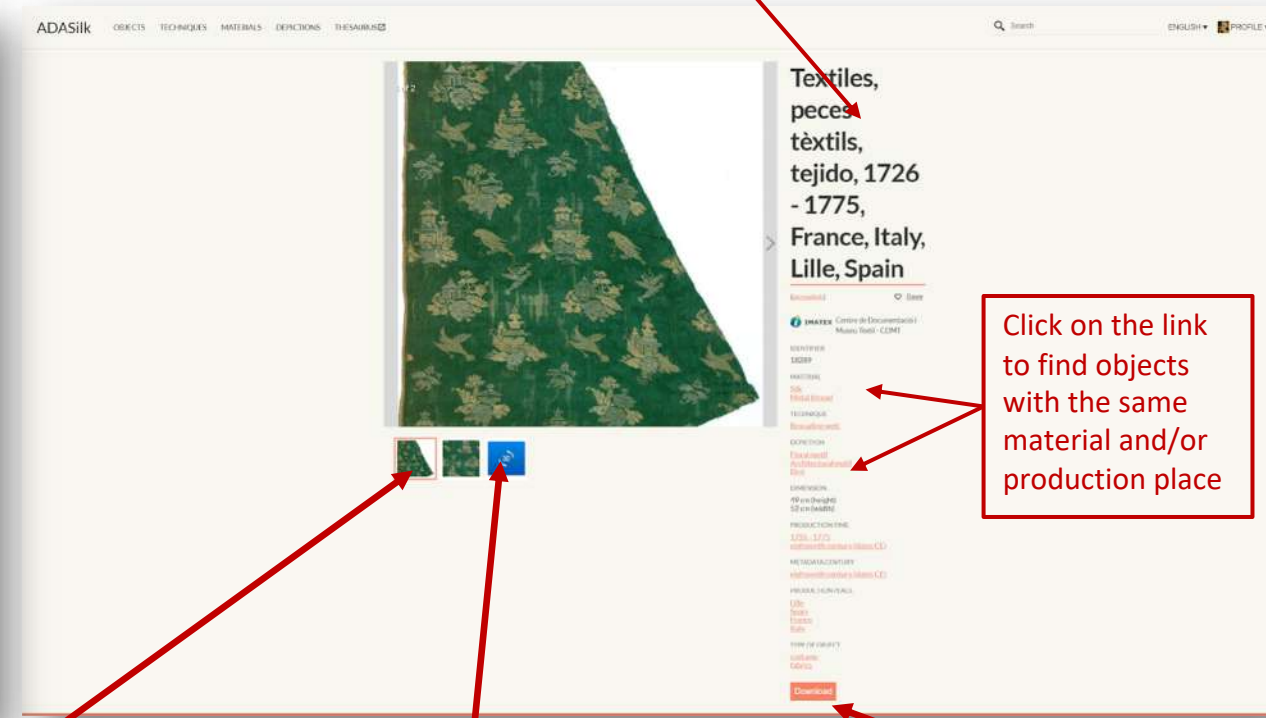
ADASilk OBJECTS TECHNIQUES MATERIALS DEPICTIONS THESAURUS

Search

ENGLISH PROFILE

1 / 2

Textiles, peces tèxtils, tejido, 1726 - 1775, France, Italy, Lille, Spain

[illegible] Save

IMATEX Centre de Documentació i Museu Tèxtil - CDMT

IDENTIFIER
18289

MATERIAL
Silk
Metal thread

TECHNIQUE
Brocading weft

DEPICTION
Floral motif
Architectural motif
Bird

DIMENSION
49 cm (height)
52 cm (width)

PRODUCTION TIME
1726 - 1775
eighteenth century (dates CE)

METADATA CENTURY
eighteenth century (dates CE)

PRODUCTION PLACE
Lille
Spain
France
Italy

TYPE OF OBJECT
costume
fabrics

Download

Click on the link to find objects with the same material and/or production place